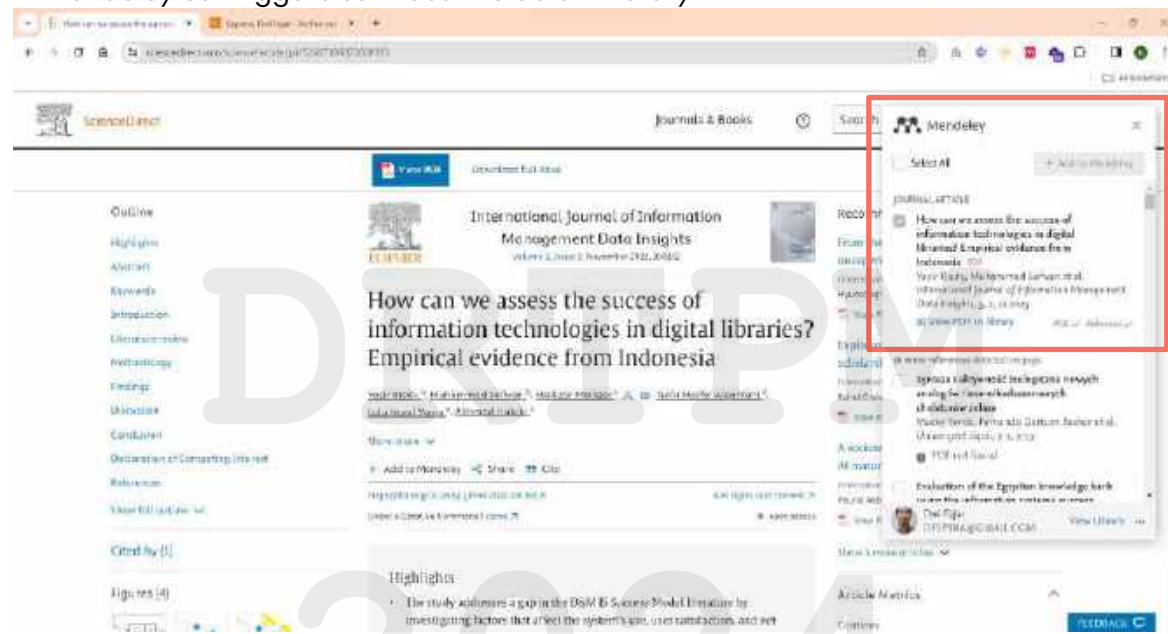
ScienceDirect

Journals & Books

View PDF

Download full issue

Outline

Highlights

Abstract

Keywords

Introduction

Literature review

Methodology

Findings

Discussion

Conclusion

Declaration of Competing Interest

References

Show full outline

Cited by (1)

Figures (4)

ELSEVIER

International Journal of Information Management Data Insights

Volume 3, Issue 2, November 2023, 100192

How can we assess the success of information technologies in digital libraries? Empirical evidence from Indonesia

Show more

+ Add to Mendeley Share Cite

Under a Creative Commons license

Open access

Highlights

• The study addresses a gap in the D&M IS Success Model literature by investigating factors that affect the system's use, user satisfaction, and net

Mendeley

Select All

+ Add to Mendeley

JOURNAL ARTICLE

How can we assess the success of information technologies in digital libraries? Empirical evidence from Indonesia

International Journal of Information Management Data Insights

View PDF in library

Dwi Fuji

DFSPIRA@GMAIL.COM

View Library

Evaluation of the Egyptian knowledge bank

Article Metrics

FEEDBACK

DRIPM